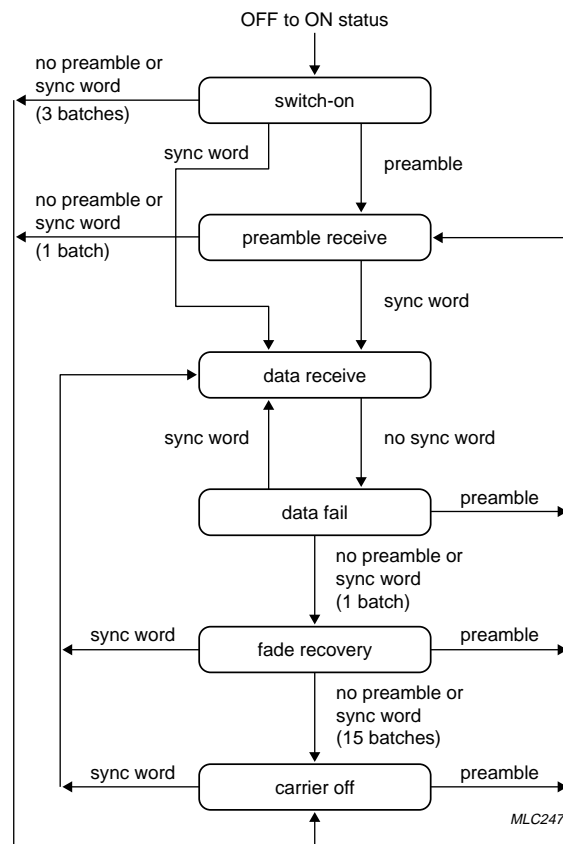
OFF to ON status

no preamble or sync word (3 batches)

switch-on

sync word

preamble

no preamble or sync word (1 batch)

preamble receive

sync word

data receive

sync word

no sync word

data fail

preamble

no preamble or sync word (1 batch)

sync word

fade recovery

preamble

no preamble or sync word (15 batches)

sync word

carrier off

preamble

MLC247